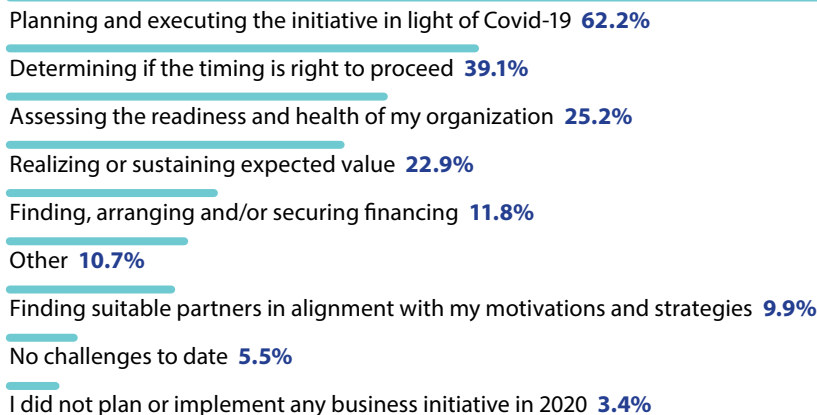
Planning and executing the initiative in light of Covid-19 62.2%

Determining if the timing is right to proceed 39.1%

Assessing the readiness and health of my organization 25.2%

Realizing or sustaining expected value 22.9%

Finding, arranging and/or securing financing 11.8%

Other 10.7%

Finding suitable partners in alignment with my motivations and strategies 9.9%

No challenges to date 5.5%

I did not plan or implement any business initiative in 2020 3.4%